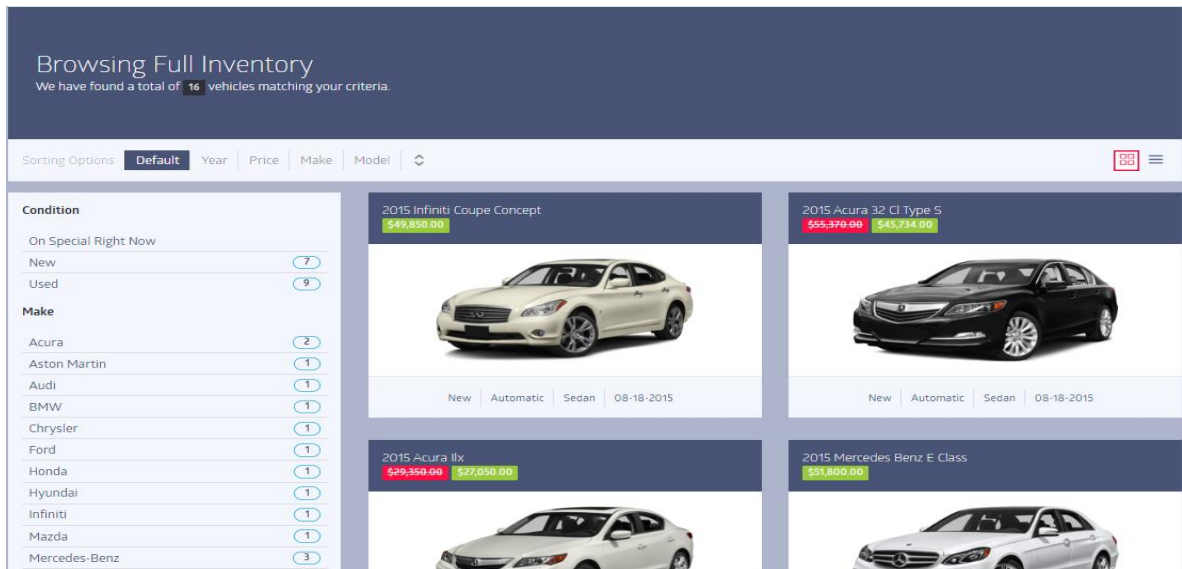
Browsing Full Inventory
We have found a total of 16 vehicles matching your criteria.

Sorting Options Default Year Price Make Model

Condition
On Special Right Now
New 7
Used 9
Make
Acura 2
Aston Martin 1
Audi 1
BMW 1
Chrysler 1
Ford 1
Honda 1
Hyundai 1
Infiniti 1
Mazda 1
Mercedes-Benz 3

2015 Infiniti Coupe Concept
$49,850.00
New | Automatic | Sedan | 08-18-2015

2015 Acura 32 Cl Type S
$55,370.00 $45,734.00
New | Automatic | Sedan | 08-18-2015

2015 Acura Ilx
$29,350.00 $27,050.00

2015 Mercedes Benz E Class
$51,800.00